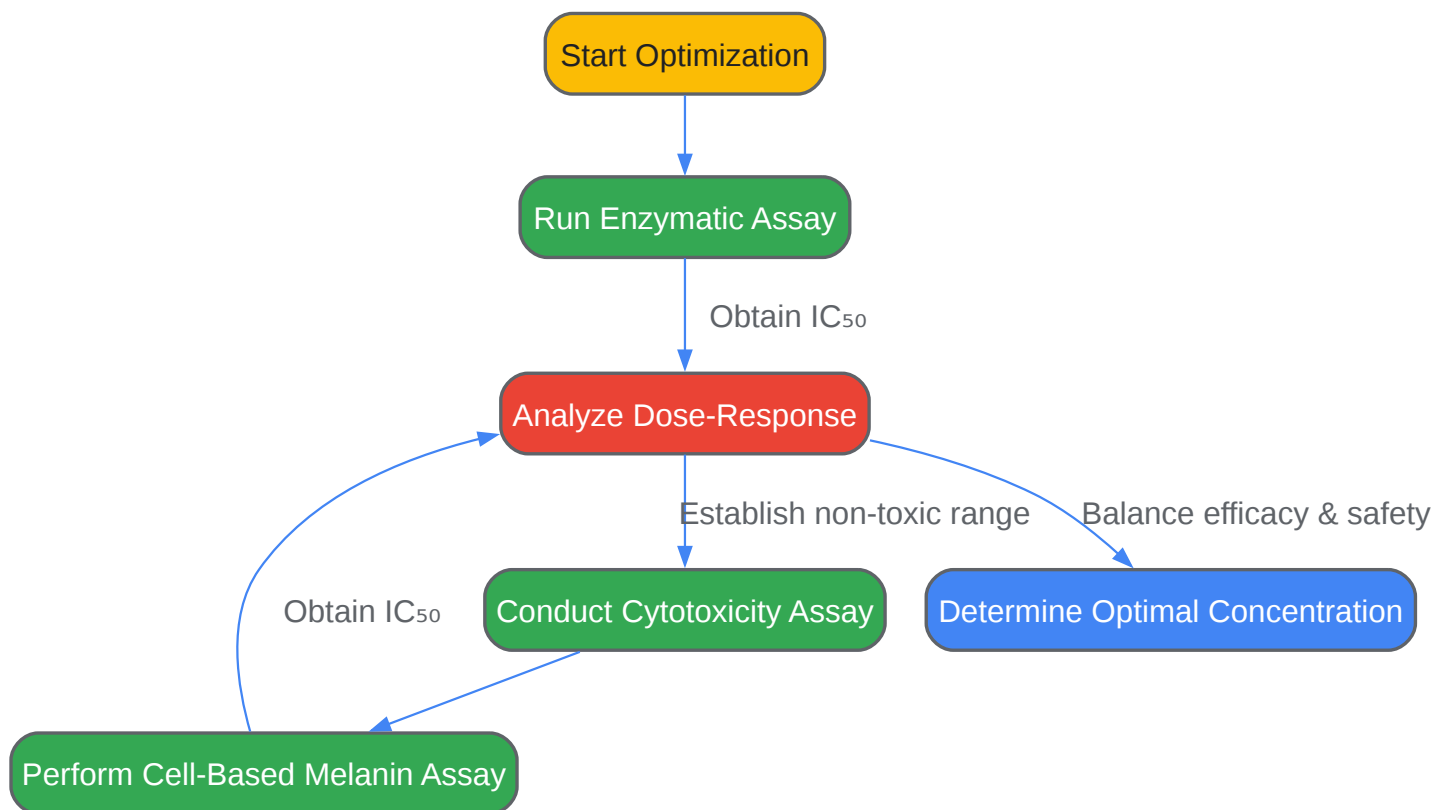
Start Optimization

Run Enzymatic Assay

Obtain IC₅₀

Analyze Dose-Response

Establish non-toxic range

Balance efficacy & safety

Obtain IC₅₀

Conduct Cytotoxicity Assay

Determine Optimal Concentration

Perform Cell-Based Melanin Assay